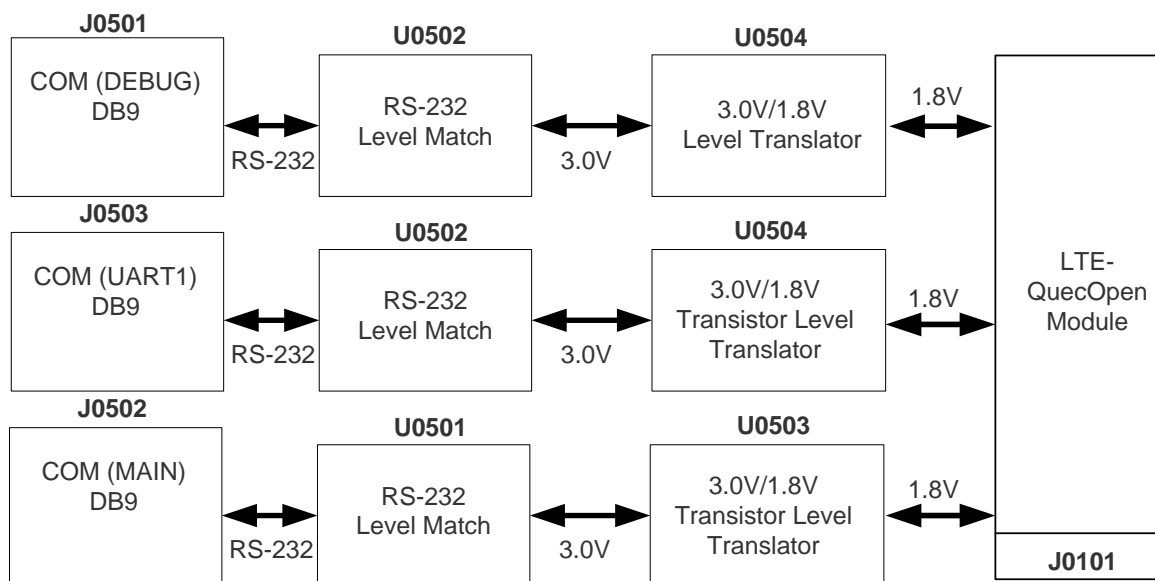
J0501

COM (DEBUG)
DB9

RS-232

U0502

RS-232
Level Match

3.0V

U0504

3.0V/1.8V
Level Translator

1.8V

J0503

COM (UART1)
DB9

RS-232

U0502

RS-232
Level Match

3.0V

U0504

3.0V/1.8V
Transistor Level
Translator

1.8V

J0502

COM (MAIN)
DB9

RS-232

U0501

RS-232
Level Match

3.0V

U0503

3.0V/1.8V
Transistor Level
Translator

1.8V

LTE-
QuecOpen
Module

J0101